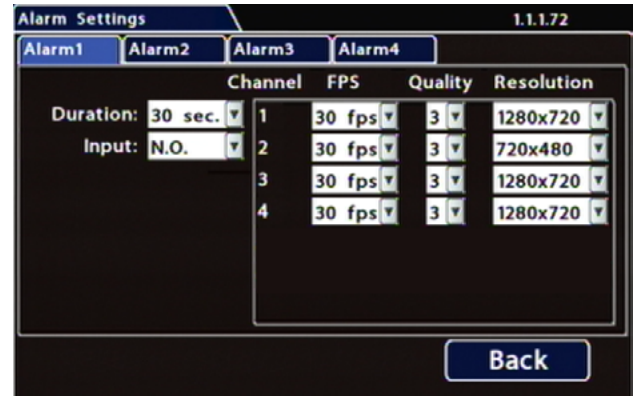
Alarm Settings

1.1.1.72

Alarm1 Alarm2 Alarm3 Alarm4

Duration: 30 sec.

Input: N.O.

| Channel | FPS | Quality | Resolution |
|---|---|---|---|
| 1 | 30 fps | 3 | 1280x720 |
| 2 | 30 fps | 3 | 720x480 |
| 3 | 30 fps | 3 | 1280x720 |
| 4 | 30 fps | 3 | 1280x720 |

Back